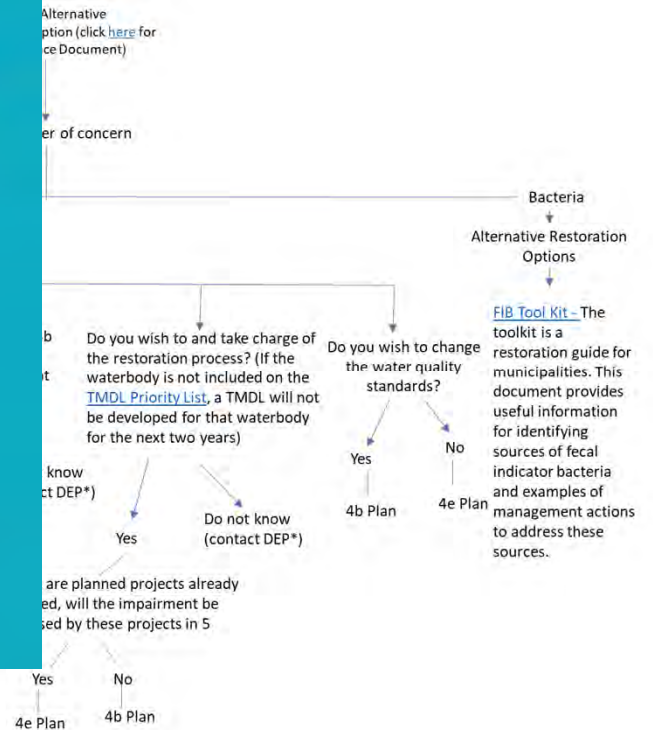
Alternative
ption (click here for
ce Document)

er of concern

Bacteria

Alternative Restoration Options

FIB Tool Kit - The toolkit is a restoration guide for municipalities. This document provides useful information for identifying sources of fecal indicator bacteria and examples of management actions to address these sources.

b

t

Do you wish to and take charge of the restoration process? (If the waterbody is not included on the TMDL Priority List, a TMDL will not be developed for that waterbody for the next two years)

Do you wish to change the water quality standards?

Yes

No

4b Plan

4e Plan

know
ct DEP*)

Yes

Do not know
(contact DEP*)

are planned projects already
ed, will the impairment be
sed by these projects in 5

Yes

No

4e Plan

4b Plan